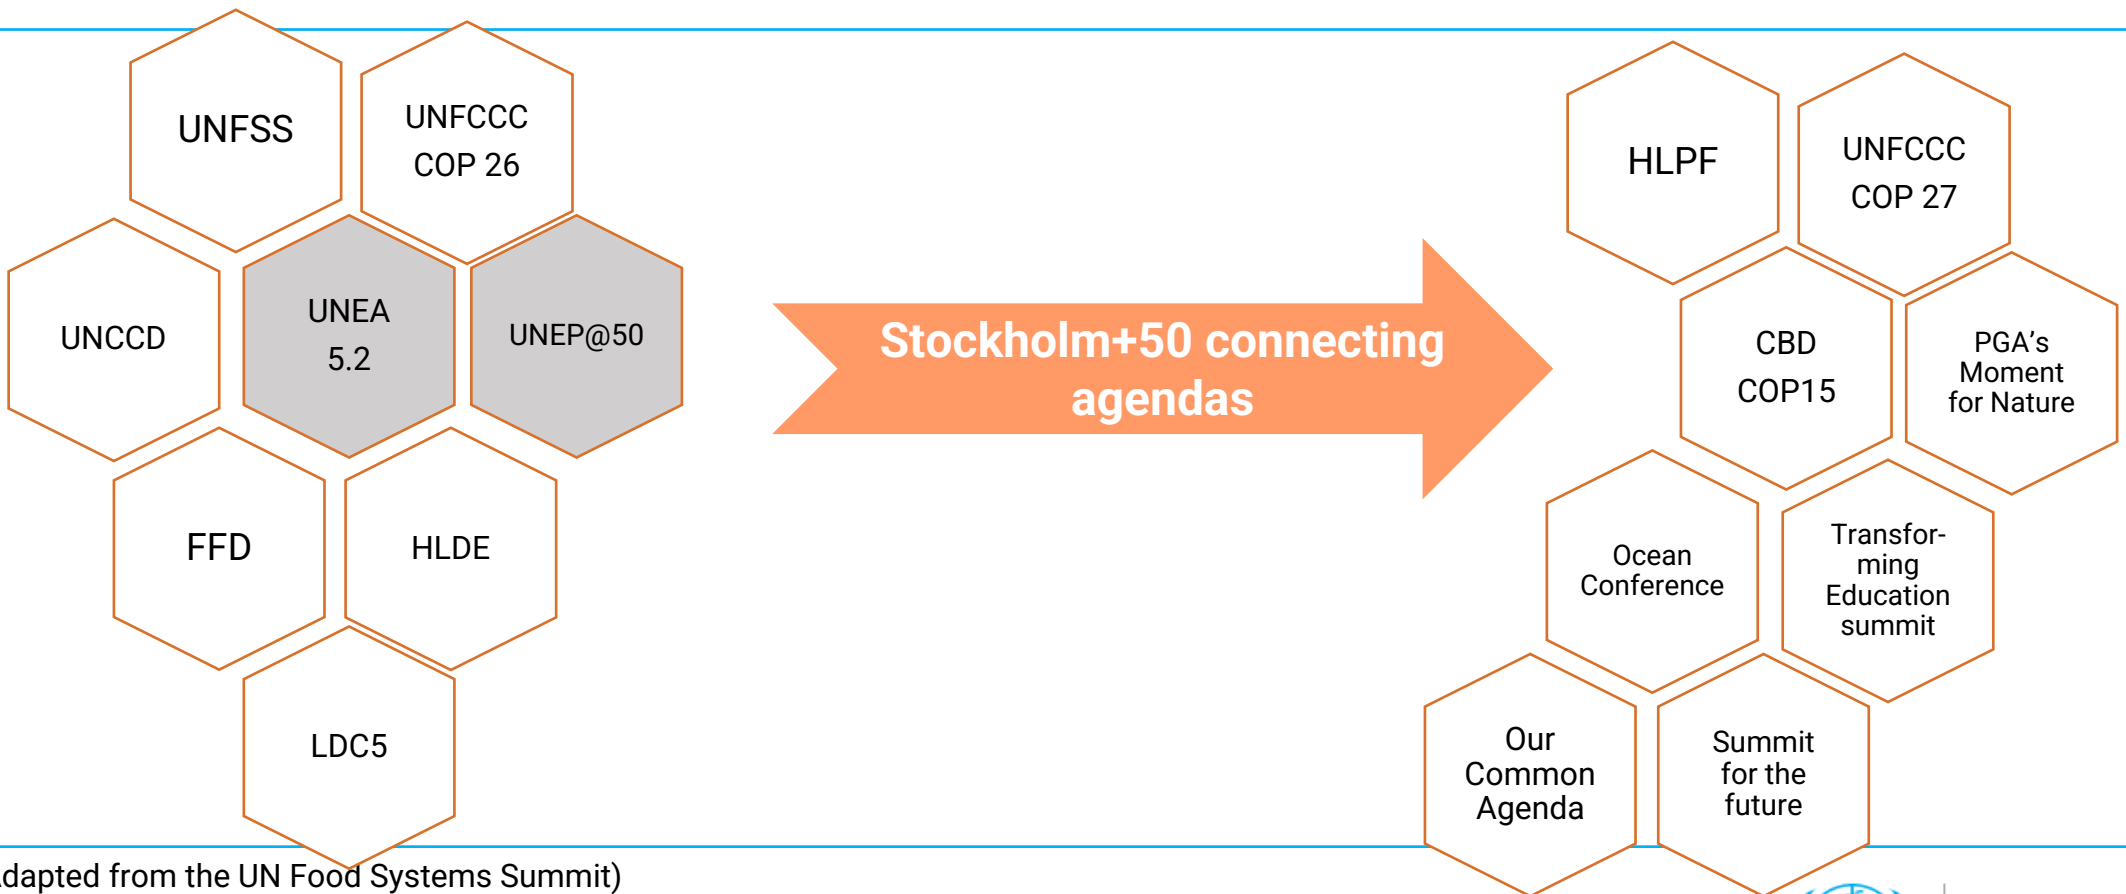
UNFSS

UNFCCC COP 26

UNCCD

UNEA 5.2

UNEP@50

FFD

HLDE

LDC5

Stockholm+50 connecting agendas

HLPF

UNFCCC COP 27

CBD COP15

PGA's Moment for Nature

Ocean Conference

Transforming Education summit

Our Common Agenda

Summit for the future

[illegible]dapted from the UN Food Systems Summit)